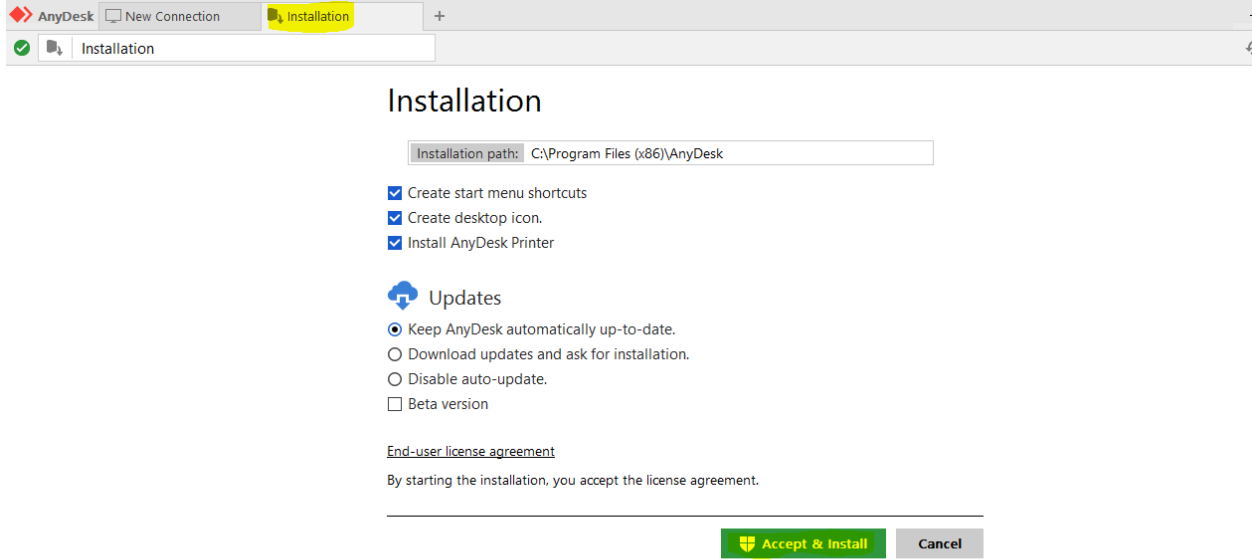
AnyDesk New Connection Installation +

Installation

Installation

Installation path: C:\Program Files (x86)\AnyDesk

Create start menu shortcuts
Create desktop icon.
Install AnyDesk Printer

Updates

Keep AnyDesk automatically up-to-date.
Download updates and ask for installation.
Disable auto-update.
Beta version

End-user license agreement

By starting the installation, you accept the license agreement.

Accept & Install Cancel